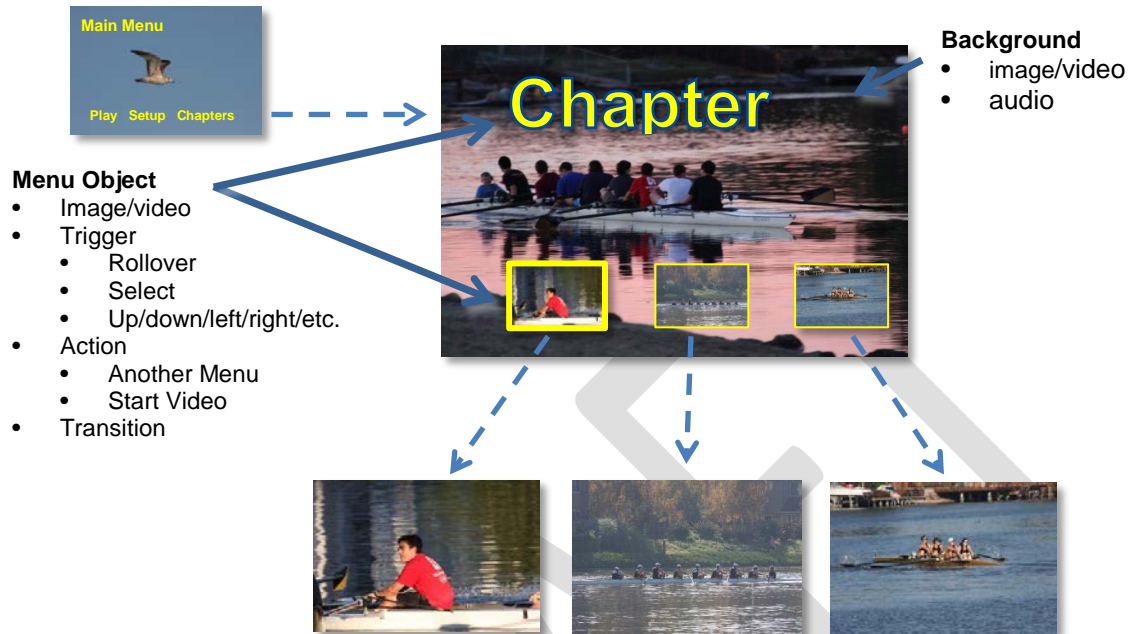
Main Menu

Play Setup Chapters

Chapter

Background
- image/video
- audio

Menu Object
- Image/video
- Trigger
  - Rollover
  - Select
  - Up/down/left/right/etc.
- Action
  - Another Menu
  - Start Video
- Transition